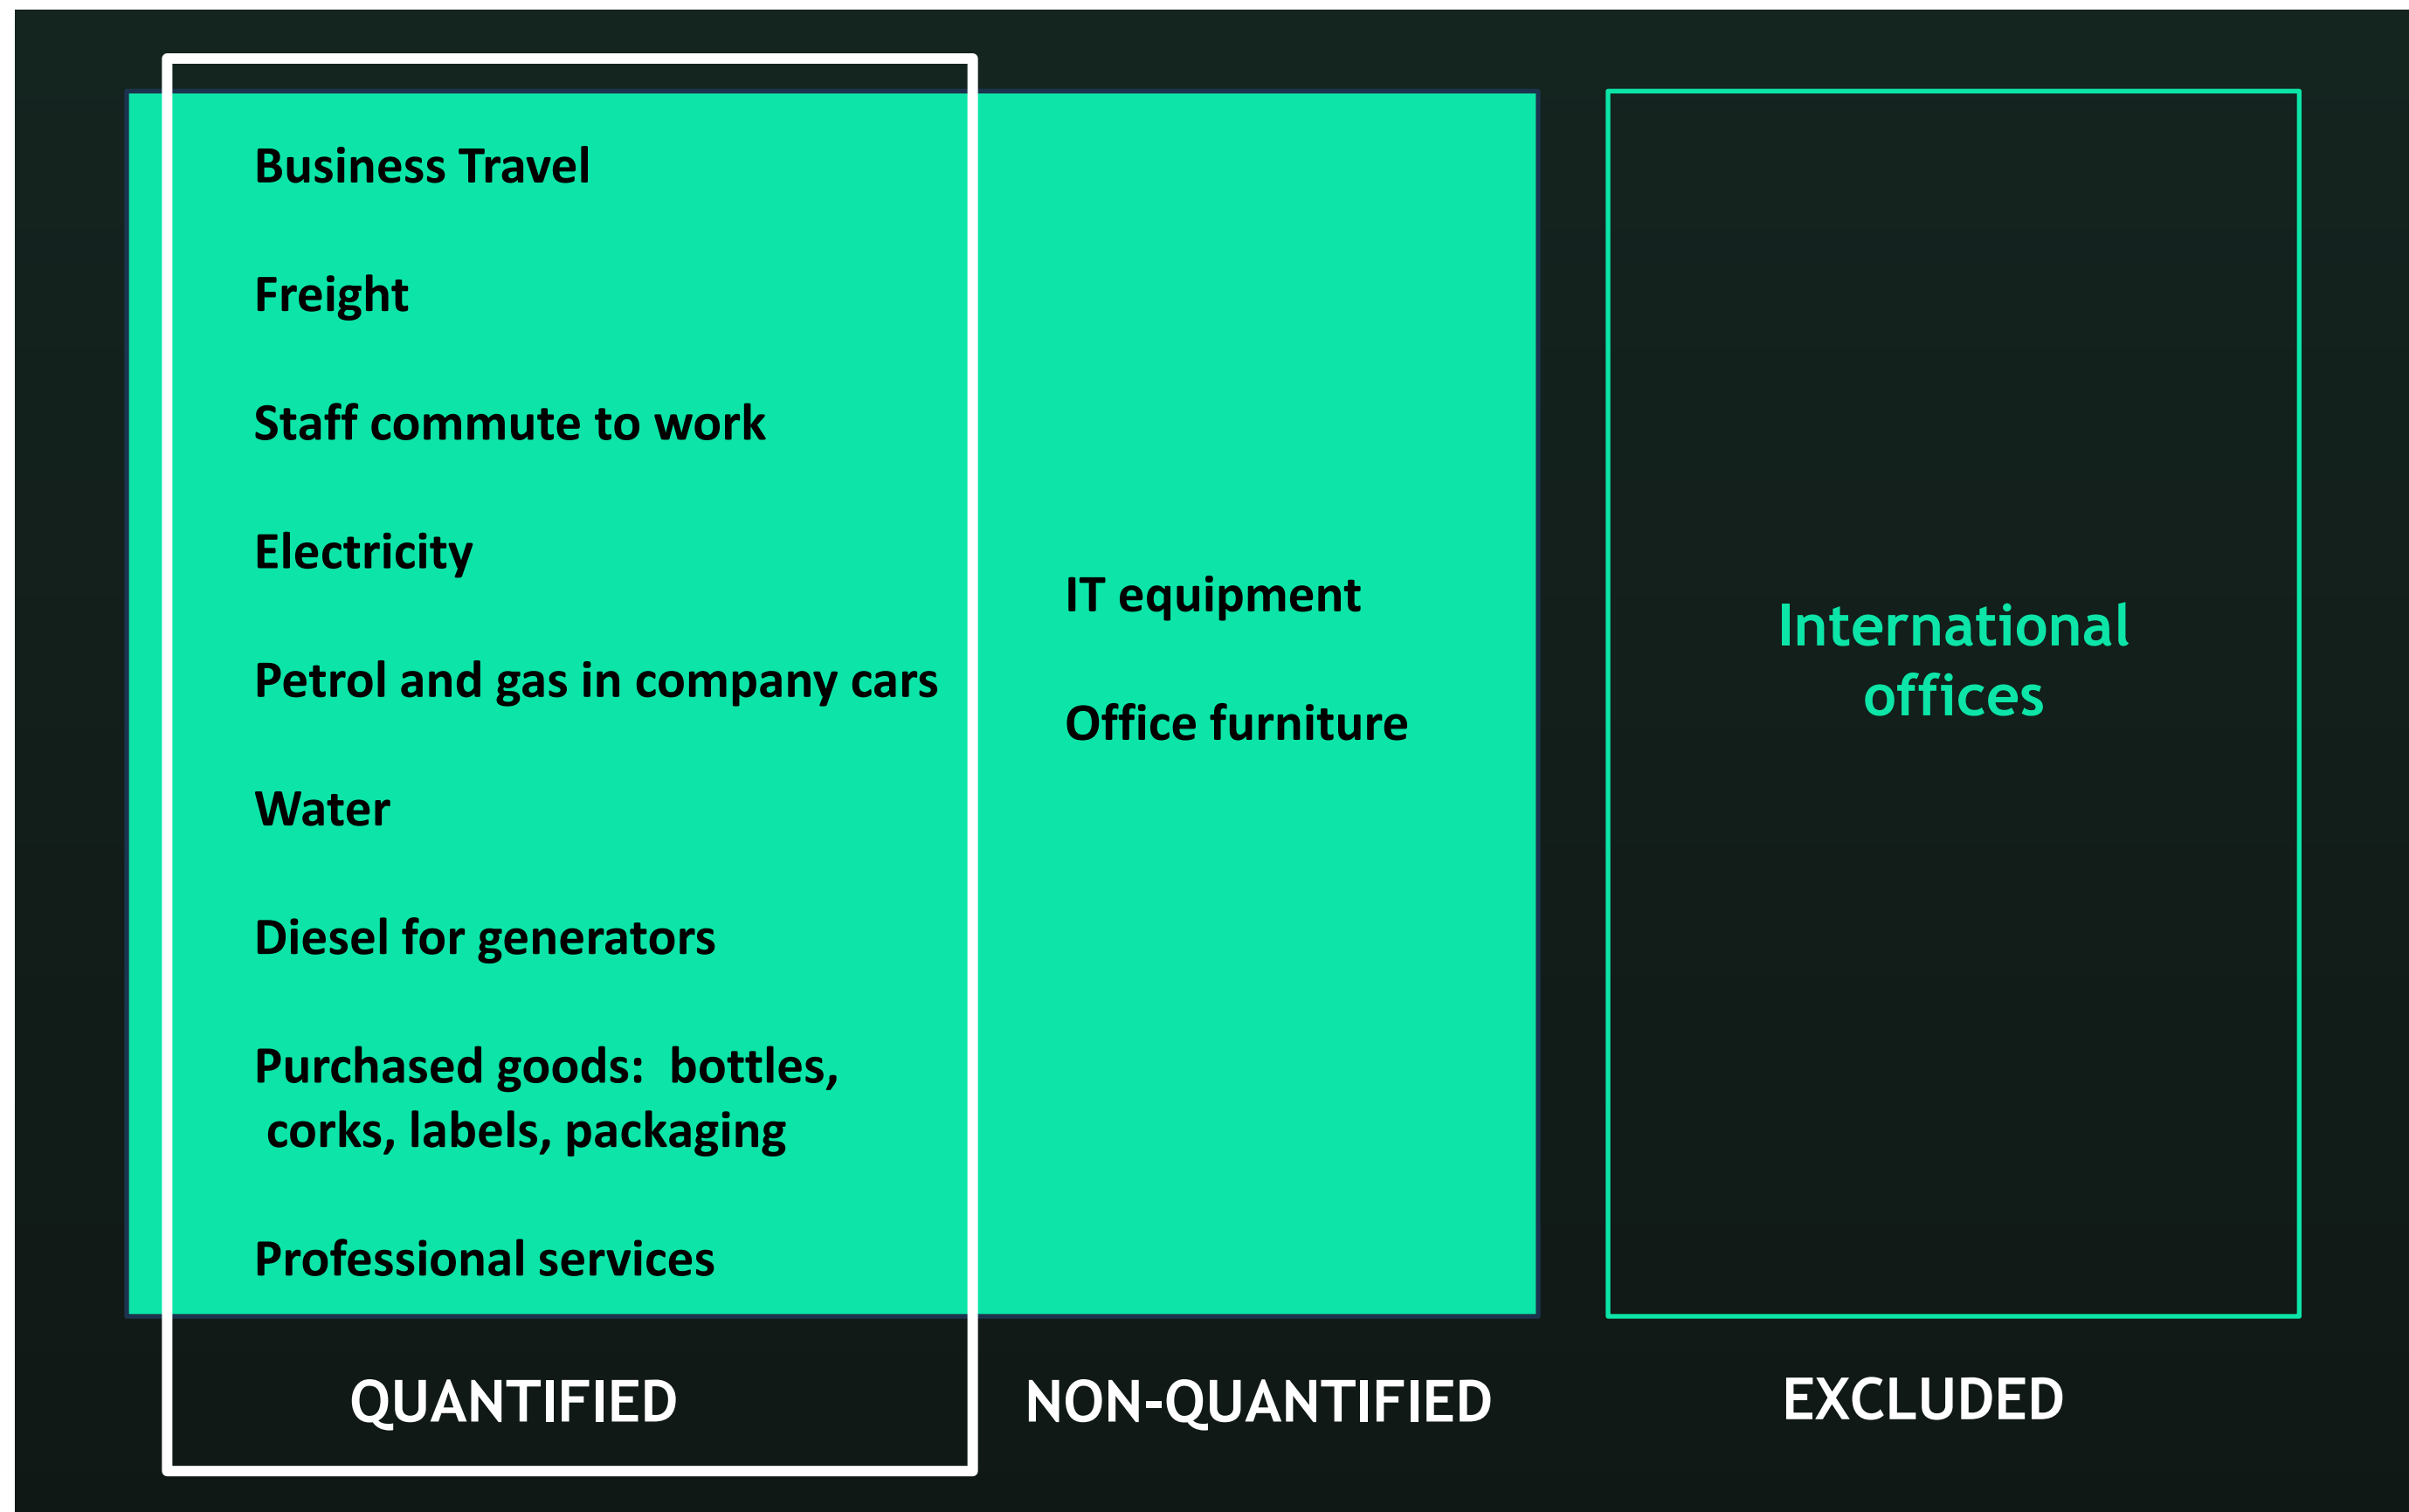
Business Travel

Freight

Staff commute to work

Electricity

Petrol and gas in company cars

Water

Diesel for generators

Purchased goods: bottles, corks, labels, packaging

Professional services

IT equipment

Office furniture

International offices

QUANTIFIED

NON-QUANTIFIED

EXCLUDED